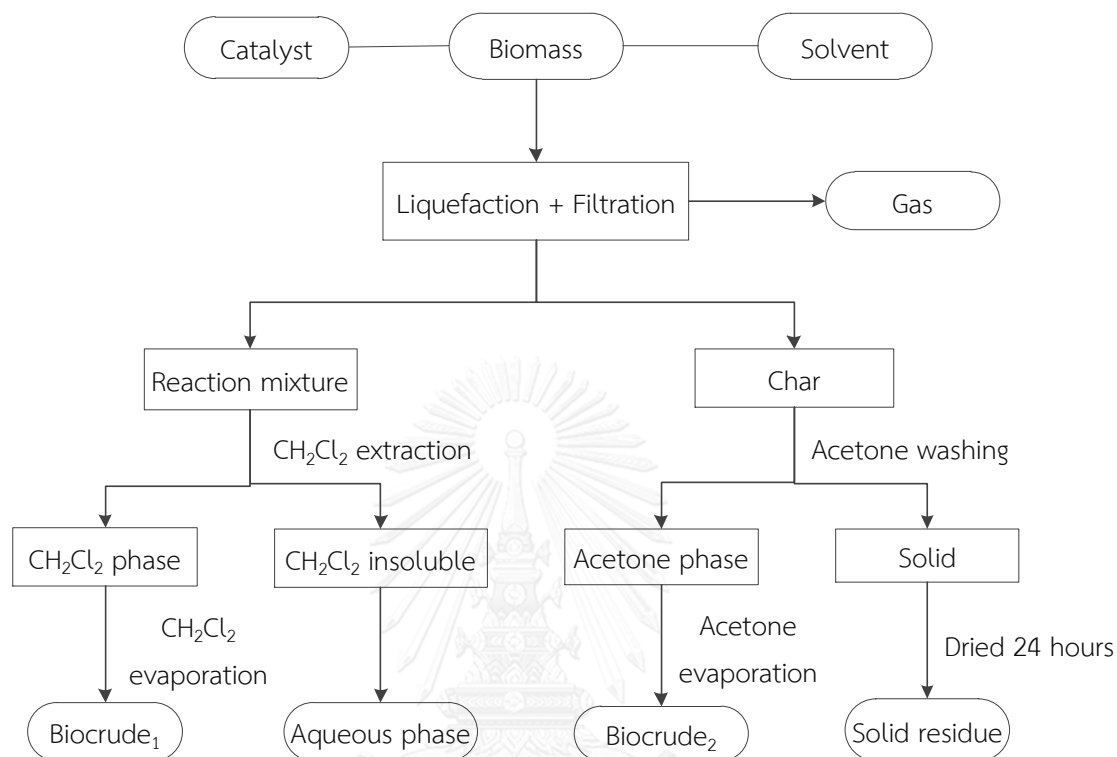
Catalyst

Biomass

Solvent

Liquefaction + Filtration

Gas

Reaction mixture

Char

$CH_2Cl_2$ extraction

Acetone washing

$CH_2Cl_2$ phase

$CH_2Cl_2$ insoluble

Acetone phase

Solid

$CH_2Cl_2$ evaporation

Acetone evaporation

Dried 24 hours

Biocrude$_1$

Aqueous phase

Biocrude$_2$

Solid residue